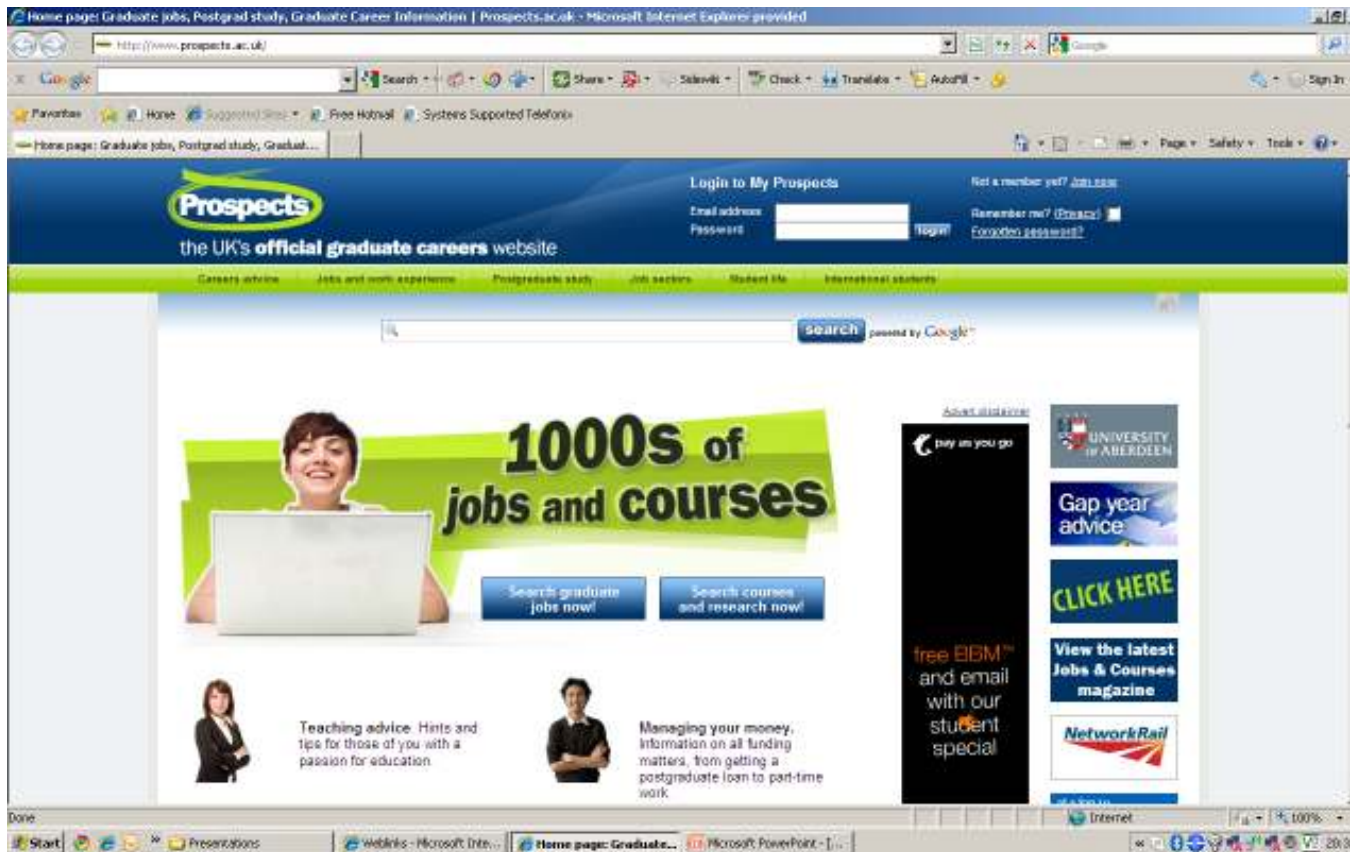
Home page: Graduate jobs, Postgrad study, Graduate Career Information | Prospects.ac.uk - Microsoft Internet Explorer provided

http://www.prospects.ac.uk/

Google

Google Search Share Sidewiki Check Translate AutoFill Sign In

Favorites Home Suggested Sites Free Hotmail Systems Supported Telefonix

Home page: Graduate jobs, Postgrad study, Graduat...

Page Safety Tools

Prospects
the UK's official graduate careers website

Login to My Prospects
Email address
Password
login

Not a member yet? Join now
Remember me? (Privacy)
Forgotten password?

Careers advice | Jobs and work experience | Postgraduate study | Job sectors | Student life | International students

search powered by Google

1000s of jobs and courses

Search graduate jobs now!

Search courses and research now!

Advert disclaimer

pay as you go

free BBM™ and email with our student special

UNIVERSITY OF ABERDEEN

Gap year advice

CLICK HERE

View the latest Jobs & Courses magazine

NetworkRail

Teaching advice Hints and tips for those of you with a passion for education

Managing your money. Information on all funding matters, from getting a postgraduate loan to part-time work

Done

Internet

100%

Start Presentations weblinks - Microsoft Inte... Home page: Graduate... Microsoft PowerPoint - [...